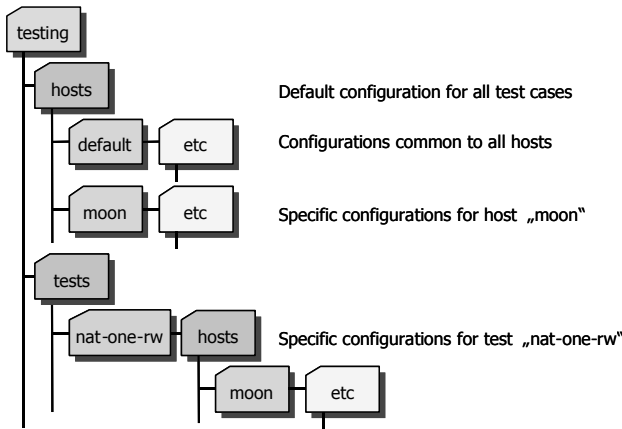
testing

hosts

Default configuration for all test cases

default

etc

Configurations common to all hosts

moon

etc

Specific configurations for host „moon"

tests

nat-one-rw

hosts

Specific configurations for test „nat-one-rw"

moon

etc